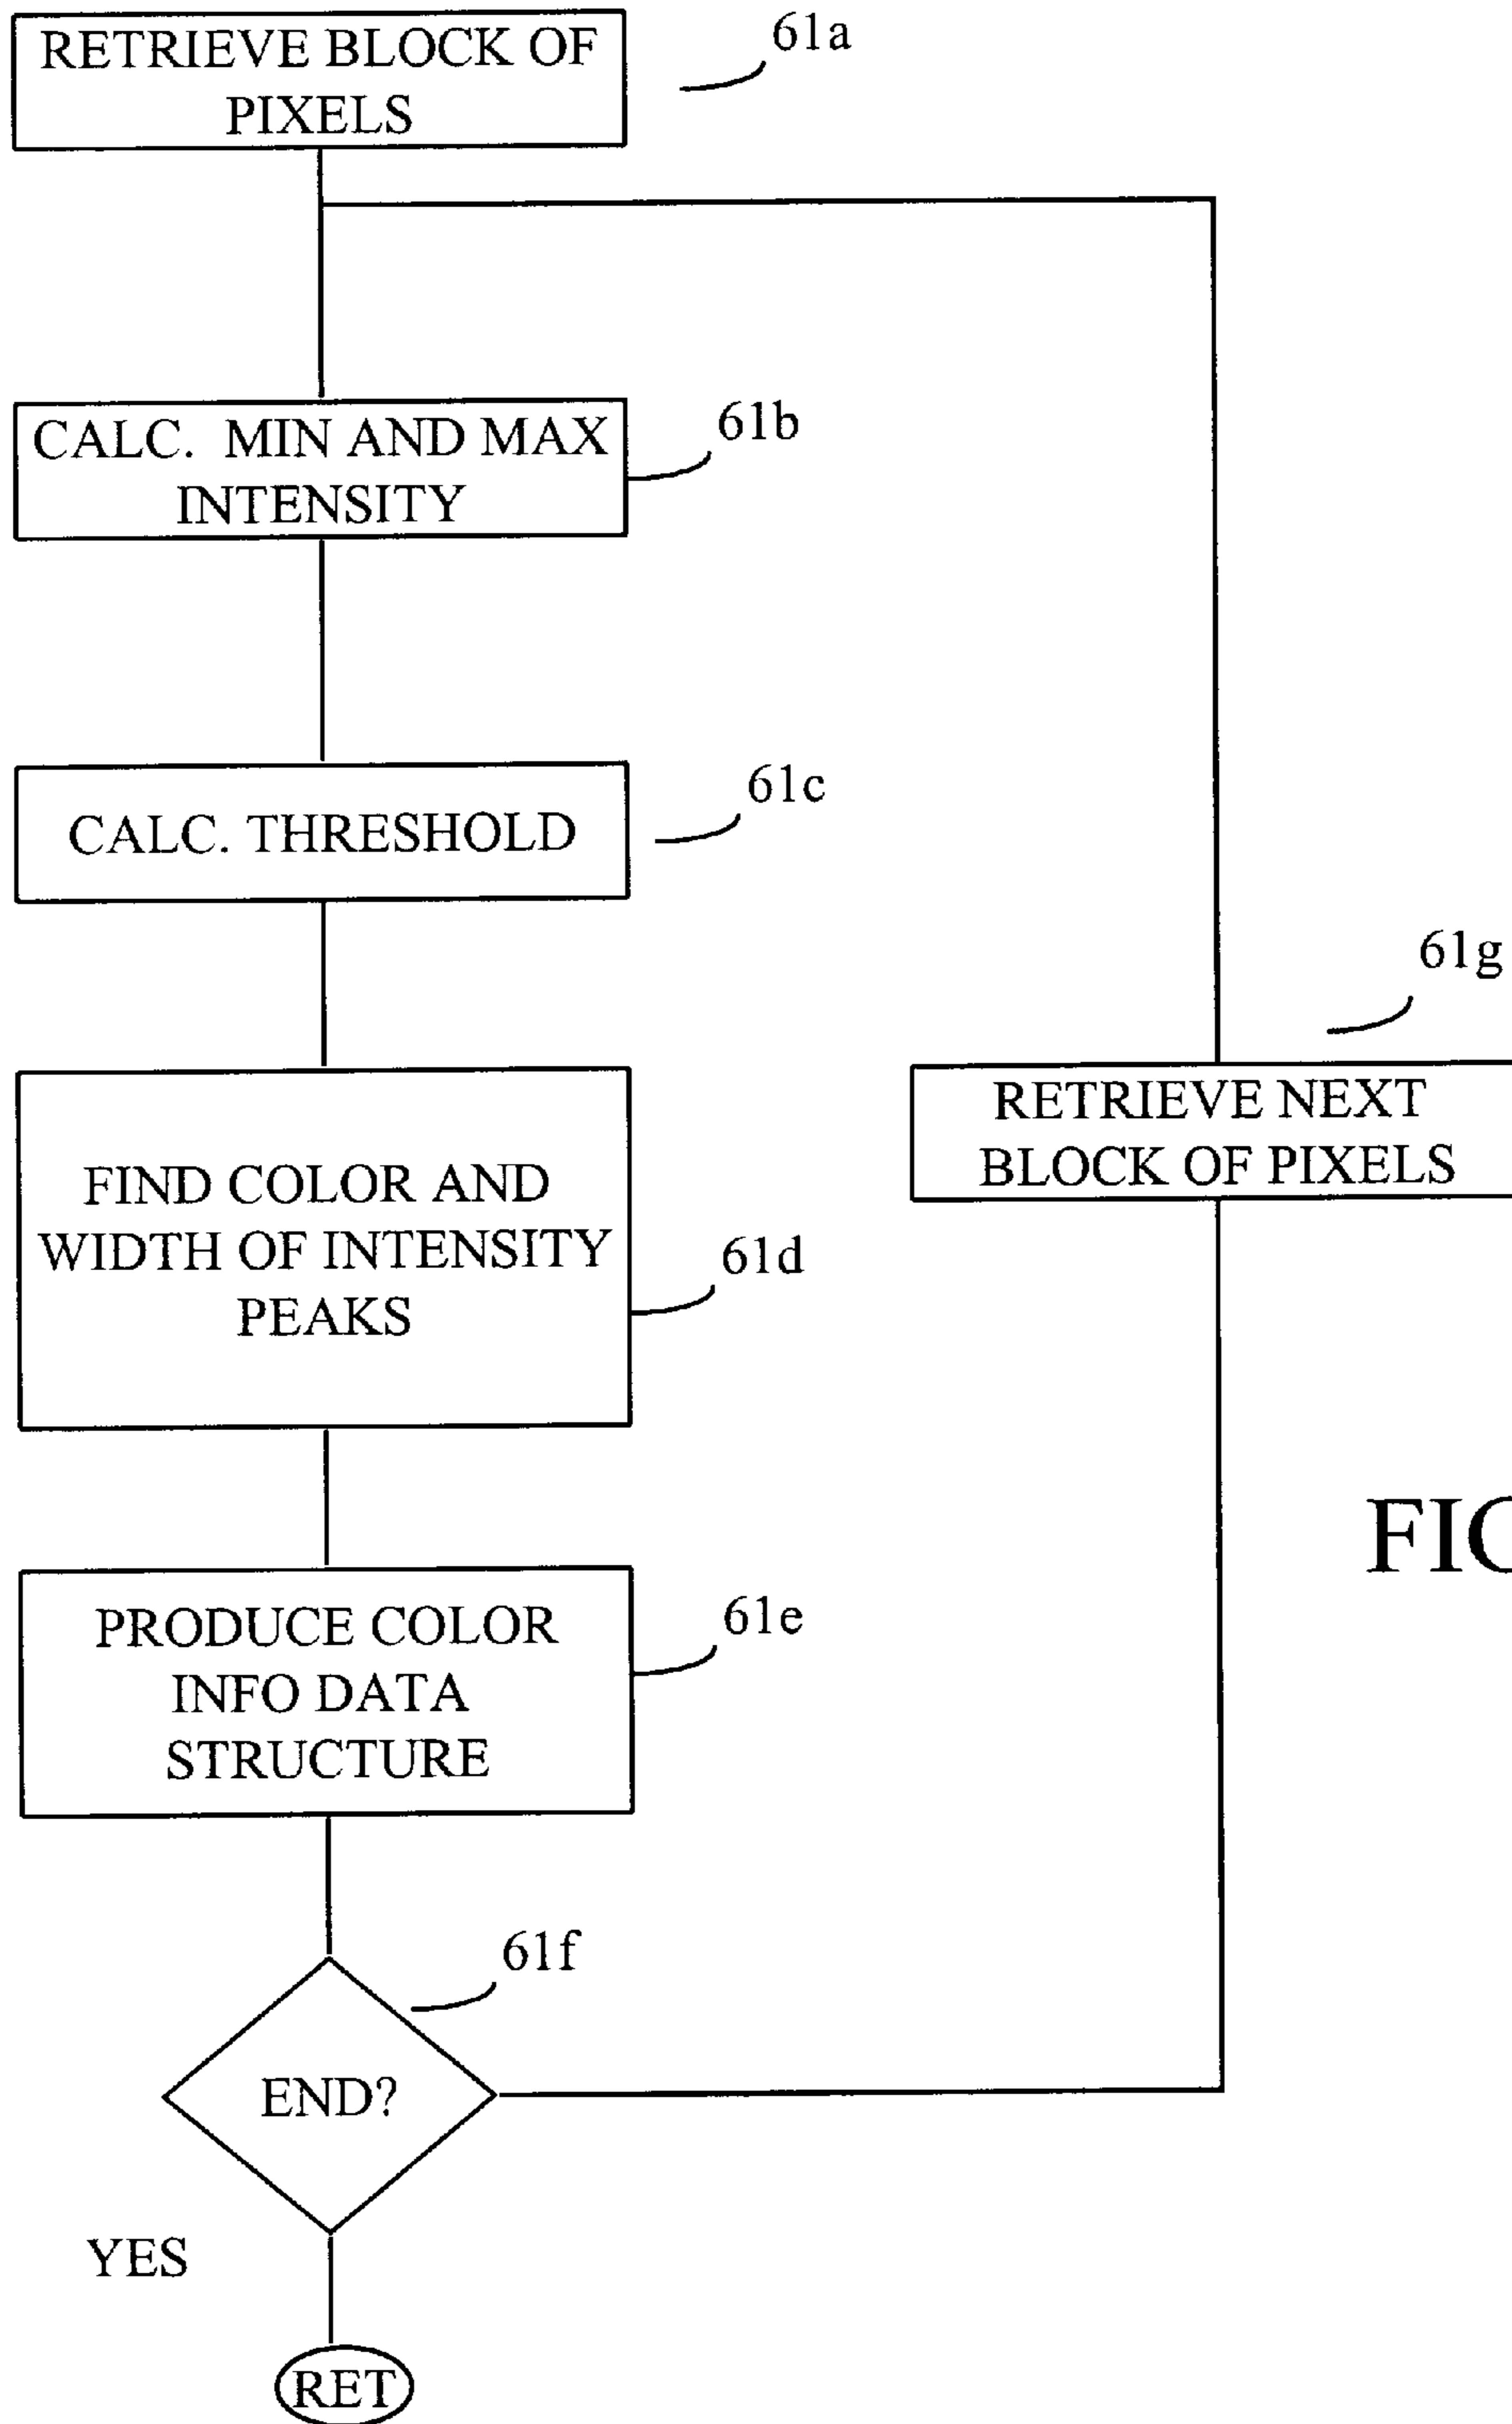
RETRIEVE BLOCK OF PIXELS

61a

CALC. MIN AND MAX INTENSITY

61b

CALC. THRESHOLD

61c

61g

RETRIEVE NEXT BLOCK OF PIXELS

FIND COLOR AND WIDTH OF INTENSITY PEAKS

61d

FIC

PRODUCE COLOR INFO DATA STRUCTURE

61e

61f

END?

YES

RET